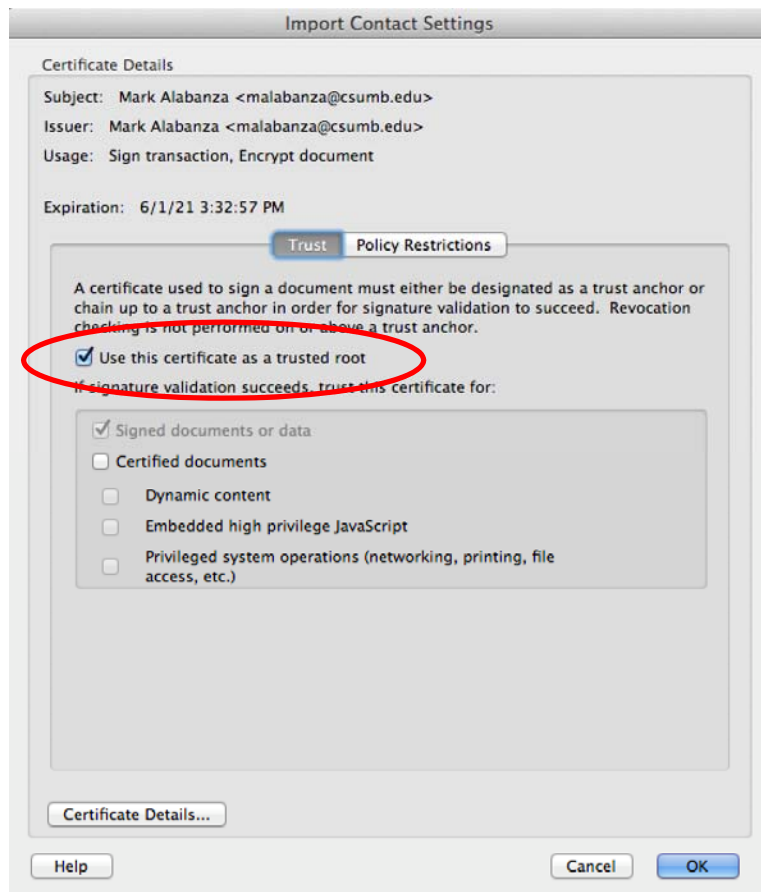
Import Contact Settings

Certificate Details

Subject: Mark Alabanza <malabanza@csumb.edu>

Issuer: Mark Alabanza <malabanza@csumb.edu>

Usage: Sign transaction, Encrypt document

Expiration: 6/1/21 3:32:57 PM

Trust | Policy Restrictions

A certificate used to sign a document must either be designated as a trust anchor or chain up to a trust anchor in order for signature validation to succeed. Revocation checking is not performed on or above a trust anchor.

☑ Use this certificate as a trusted root

If signature validation succeeds, trust this certificate for:

☑ Signed documents or data

☐ Certified documents

☐ Dynamic content

☐ Embedded high privilege JavaScript

☐ Privileged system operations (networking, printing, file access, etc.)

Certificate Details...

Help

Cancel

OK